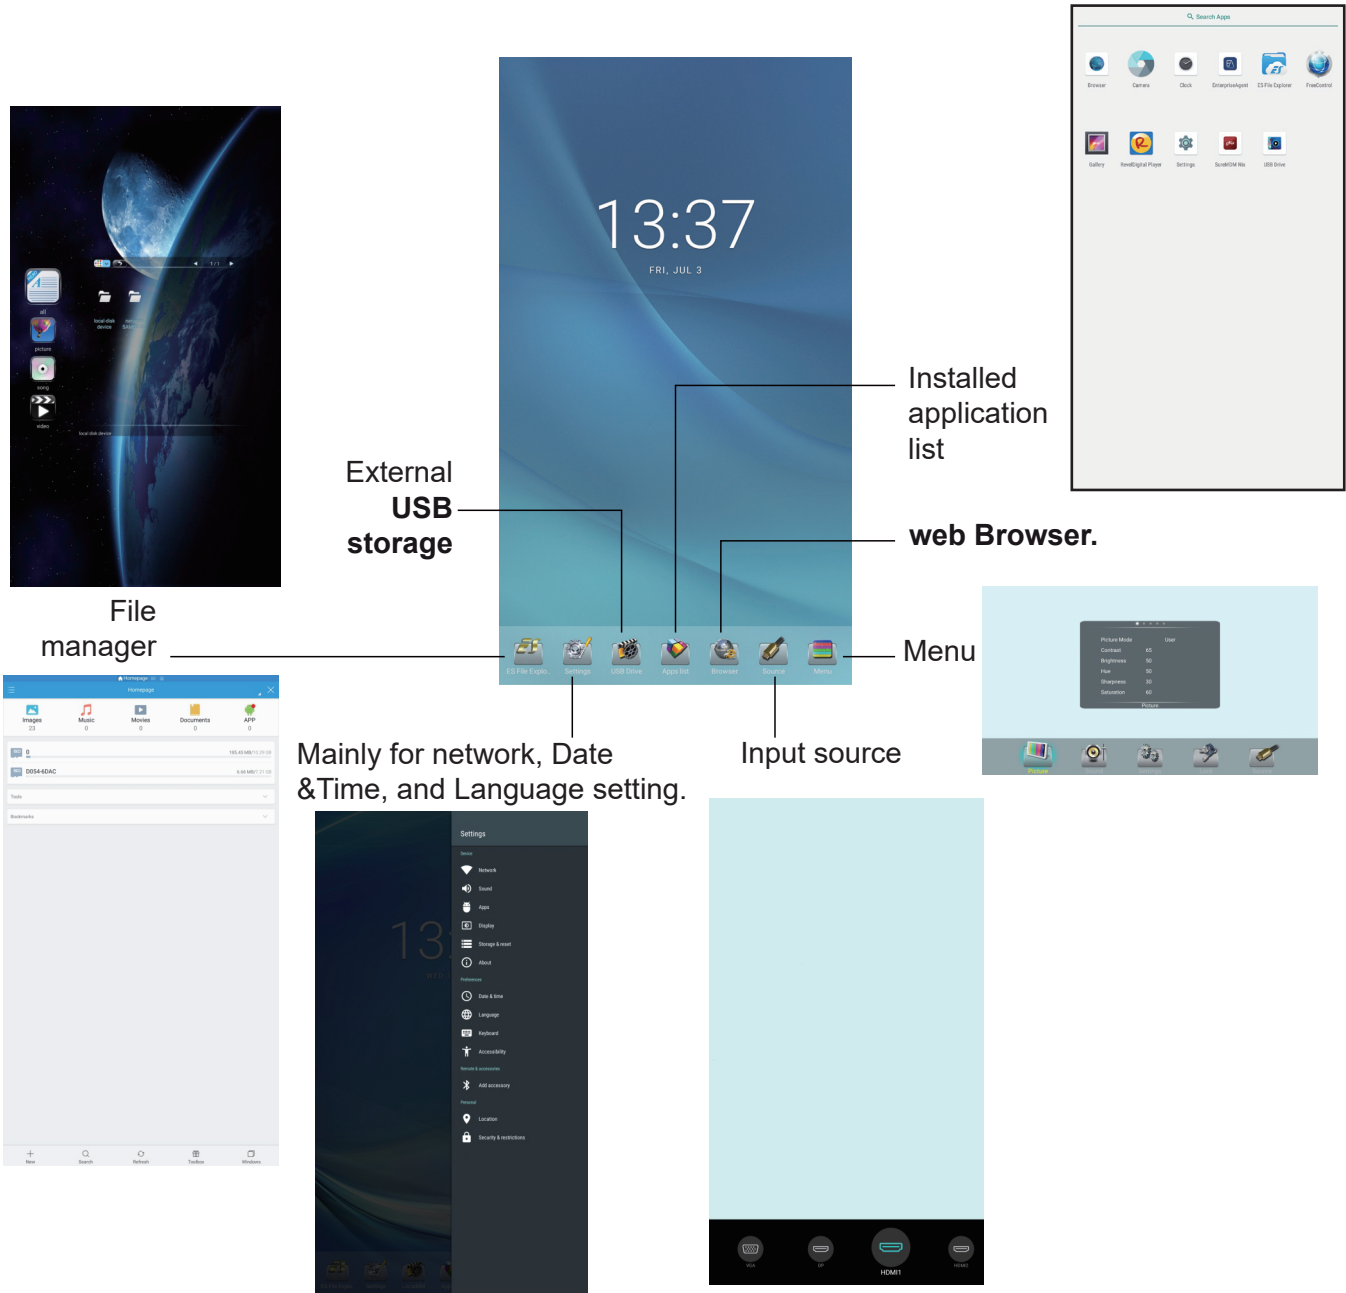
Search Apps

Browser Camera Clock EnterpriseAgent ES File Explorer FreeControl

Gallery RaveDigital Player Settings SureMDM Nix USB Drive

all

picture

song

video

local disk device

1 / 1

13:37

FRI, JUL 3

Installed application list

External USB storage

web Browser.

File manager

ES File Explo.. Settings USB Drive Apps list Browser Source Menu

Menu

Picture Mode User
Contrast 65
Brightness 50
Hue 50
Sharpness 50
Saturation 60
Picture

Picture

Homepage

Homepage

Images 23
Music 0
Movies 0
Documents 0
APP 0

0

D054-6DAC

Tools

Bookmarks

New Search Refresh Toolbox Windows

Mainly for network, Date &Time, and Language setting.

Input source

Settings

Device

Network

Sound

Apps

Display

Storage & reset

About

Preferences

Date & time

Language

Keyboard

Accessibility

Remote & accessories

Add accessory

Personal

Location

Security & restrictions

VGA DP HDMI1 HDMI2